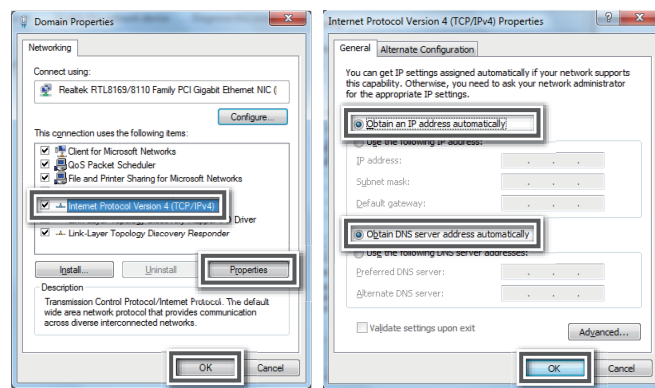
Domain Properties

Networking

Connect using:

Realtek RTL8169/8110 Family PCI Gigabit Ethernet NIC (

Configure...

This connection uses the following items:

Client for Microsoft Networks
QoS Packet Scheduler
File and Printer Sharing for Microsoft Networks
Internet Protocol Version 4 (TCP/IPv4)
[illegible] Driver
Link-Layer Topology Discovery Responder

Install...
Uninstall
Properties

Description
Transmission Control Protocol/Internet Protocol. The default wide area network protocol that provides communication across diverse interconnected networks.

OK
Cancel

Internet Protocol Version 4 (TCP/IPv4) Properties

General
Alternate Configuration

You can get IP settings assigned automatically if your network supports this capability. Otherwise, you need to ask your network administrator for the appropriate IP settings.

Obtain an IP address automatically
Use the following IP address:
IP address:
Subnet mask:
Default gateway:

Obtain DNS server address automatically
Use the following DNS server addresses:
Preferred DNS server:
Alternate DNS server:

Validate settings upon exit
Advanced...

OK
Cancel